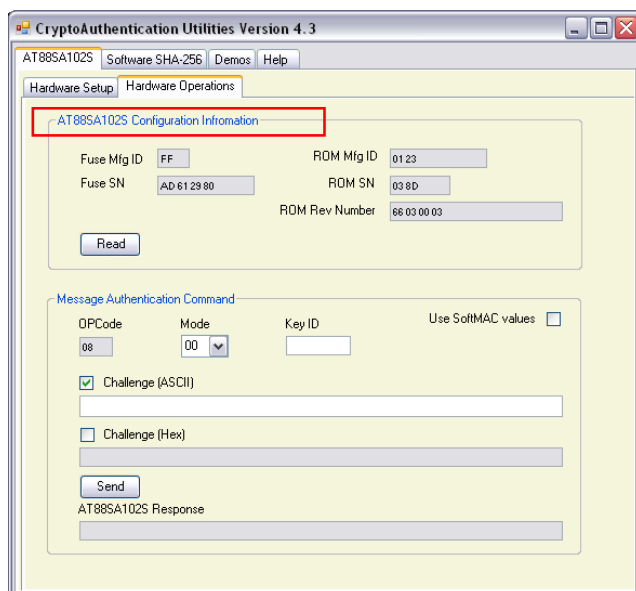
CryptoAuthentication Utilities Version 4.3

AT88SA102S | Software SHA-256 | Demos | Help

Hardware Setup | Hardware Operations

AT88SA102S Configuration Infromation

Fuse Mfg ID FF
Fuse SN AD 61 29 80
ROM Mfg ID 01 23
ROM SN 03 8D
ROM Rev Number 66 03 00 03

Read

Message Authentication Command

OPCode 08
Mode 00
Key ID
Use SoftMAC values

Challenge (ASCII)

Challenge (Hex)

Send

AT88SA102S Response